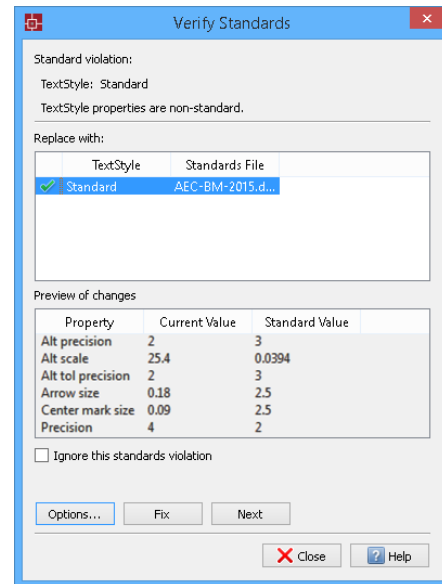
Verify Standards

Standard violation:

TextStyle: Standard

TextStyle properties are non-standard.

Replace with:

| | TextStyle | Standards File |
|---|---|---|
| ✓ | Standard | AEC-BM-2015.d... |

Preview of changes

| Property | Current Value | Standard Value |
|---|---|---|
| Alt precision | 2 | 3 |
| Alt scale | 25.4 | 0.0394 |
| Alt tol precision | 2 | 3 |
| Arrow size | 0.18 | 2.5 |
| Center mark size | 0.09 | 2.5 |
| Precision | 4 | 2 |

Ignore this standards violation

Options... Fix Next

Close Help